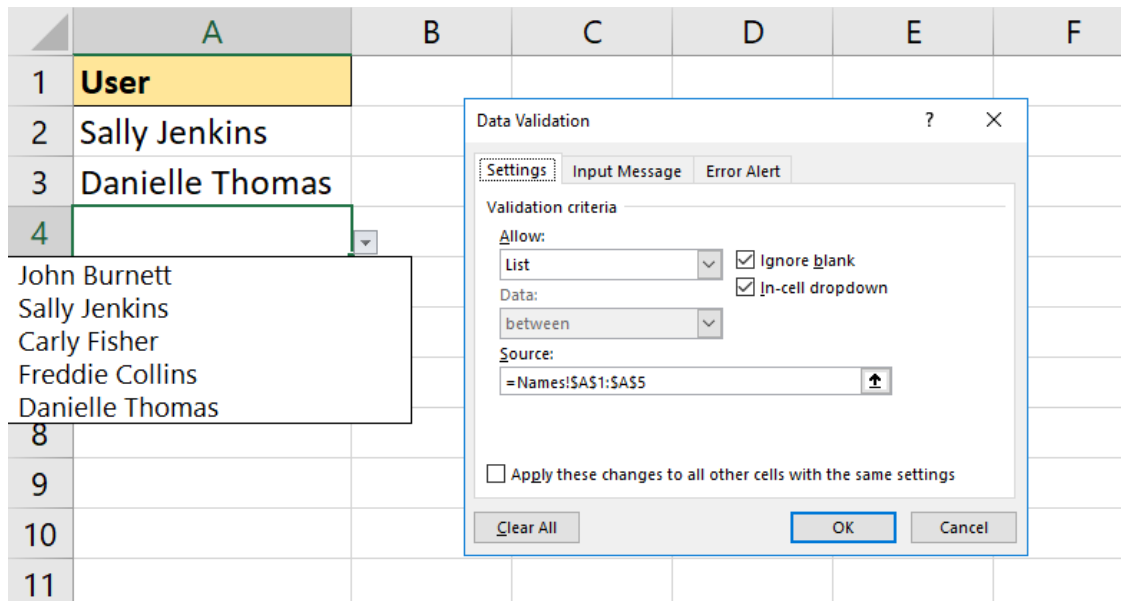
| | A | B | C | D | E | F |
|---|---|---|---|---|---|---|
| 1 | User | | | | | |
| 2 | Sally Jenkins | | | | | |
| 3 | Danielle Thomas | | | | | |
| 4 | | | | | | |
| 8 | | | | | | |
| 9 | | | | | | |
| 10 | | | | | | |
| 11 | | | | | | |

John Burnett
Sally Jenkins
Carly Fisher
Freddie Collins
Danielle Thomas

Data Validation ? ×

Settings Input Message Error Alert

Validation criteria

Allow:
List

Ignore blank
In-cell dropdown

Data:
between

Source:
=Names!$A$1:$A$5

Apply these changes to all other cells with the same settings

Clear All OK Cancel